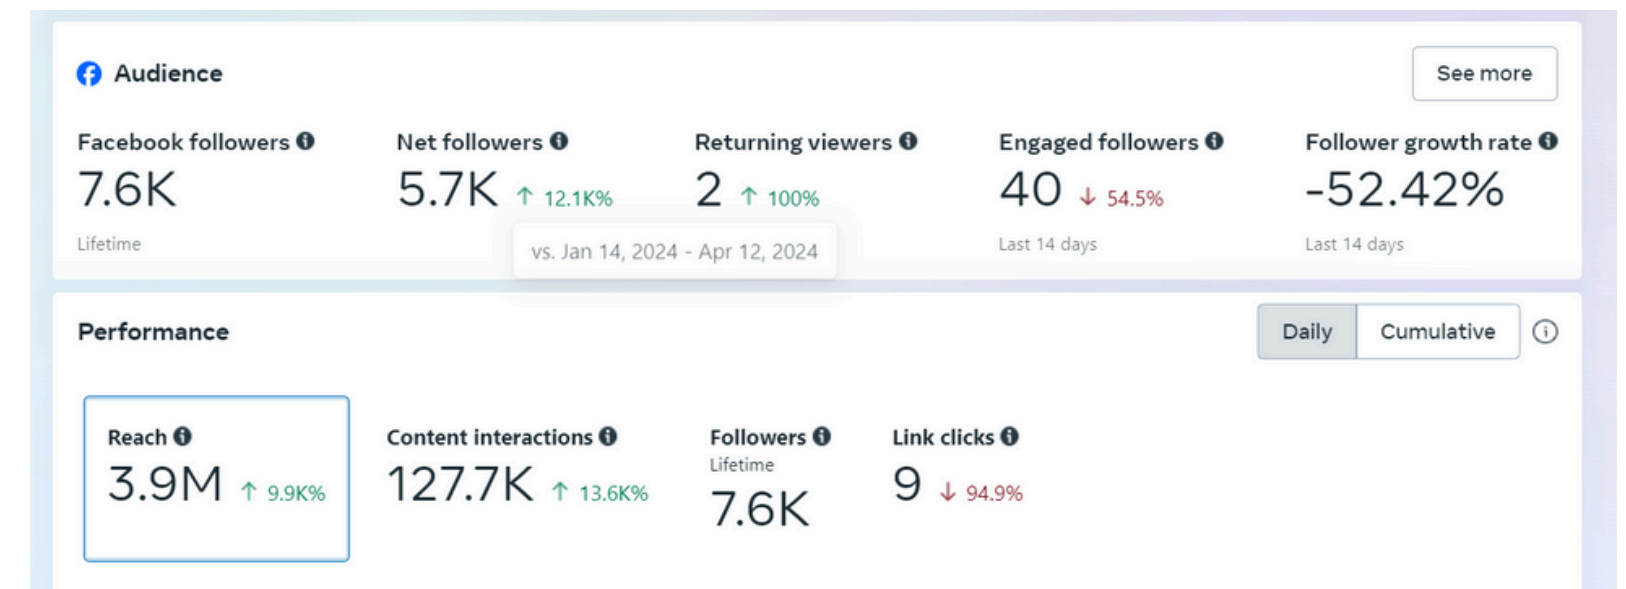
Audience

See more

Facebook followers
7.6K
Lifetime

Net followers
5.7K ↑ 12.1K%

vs. Jan 14, 2024 - Apr 12, 2024

Returning viewers
2 ↑ 100%

Engaged followers
40 ↓ 54.5%
Last 14 days

Follower growth rate
-52.42%
Last 14 days

Performance

Daily
Cumulative

Reach
3.9M ↑ 9.9K%

Content interactions
127.7K ↑ 13.6K%

Followers
Lifetime
7.6K

Link clicks
9 ↓ 94.9%